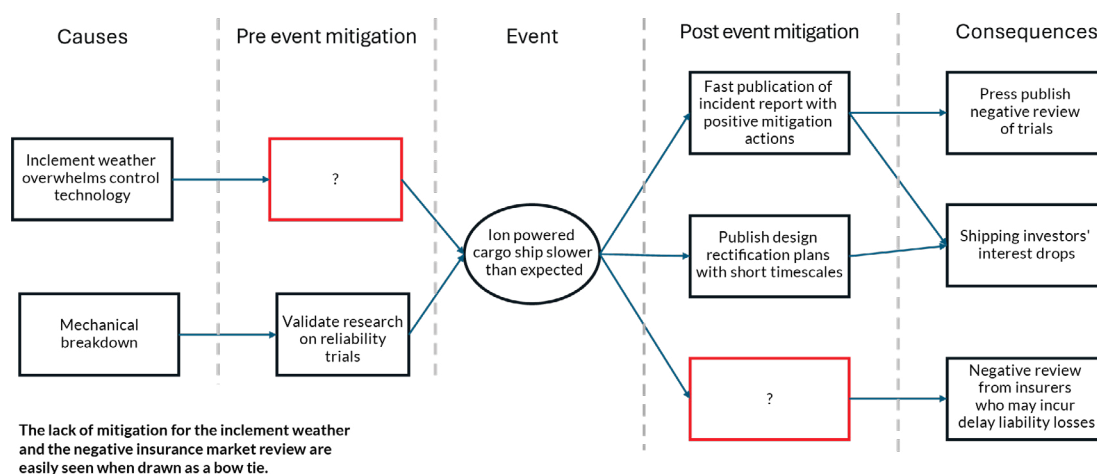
Causes

Pre event mitigation

Event

Post event mitigation

Consequences

Inclement weather overwhelms control technology

?

Mechanical breakdown

Validate research on reliability trials

Ion powered cargo ship slower than expected

Fast publication of incident report with positive mitigation actions

Publish design rectification plans with short timescales

?

Press publish negative review of trials

Shipping investors' interest drops

Negative review from insurers who may incur delay liability losses

The lack of mitigation for the inclement weather and the negative insurance market review are easily seen when drawn as a bow tie.